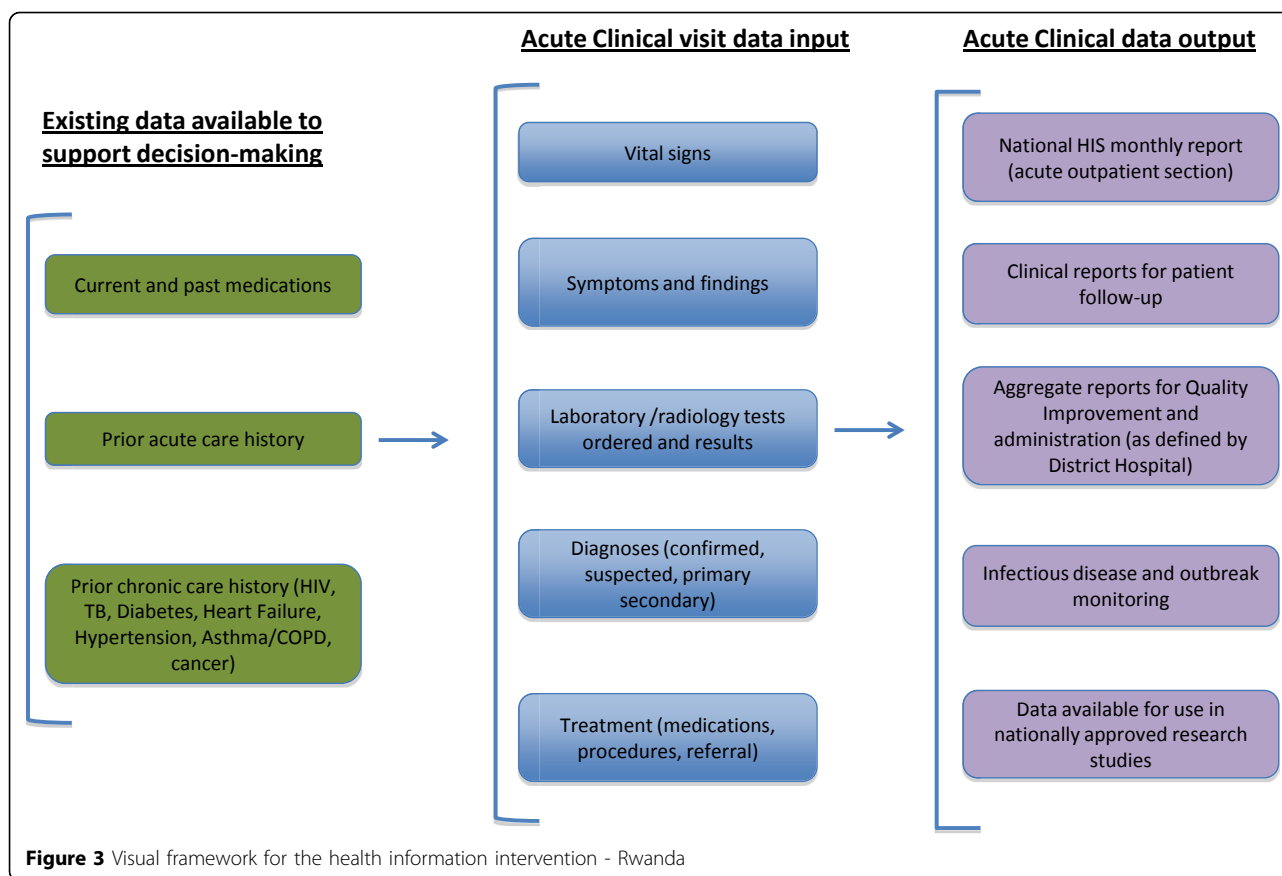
Existing data available to support decision-making

Current and past medications

Prior acute care history

Prior chronic care history (HIV, TB, Diabetes, Heart Failure, Hypertension, Asthma/COPD, cancer)

Acute Clinical visit data input

Vital signs

Symptoms and findings

Laboratory /radiology tests ordered and results

Diagnoses (confirmed, suspected, primary secondary)

Treatment (medications, procedures, referral)

Acute Clinical data output

National HIS monthly report (acute outpatient section)

Clinical reports for patient follow-up

Aggregate reports for Quality Improvement and administration (as defined by District Hospital)

Infectious disease and outbreak monitoring

Data available for use in nationally approved research studies

Figure 3 Visual framework for the health information intervention - Rwanda